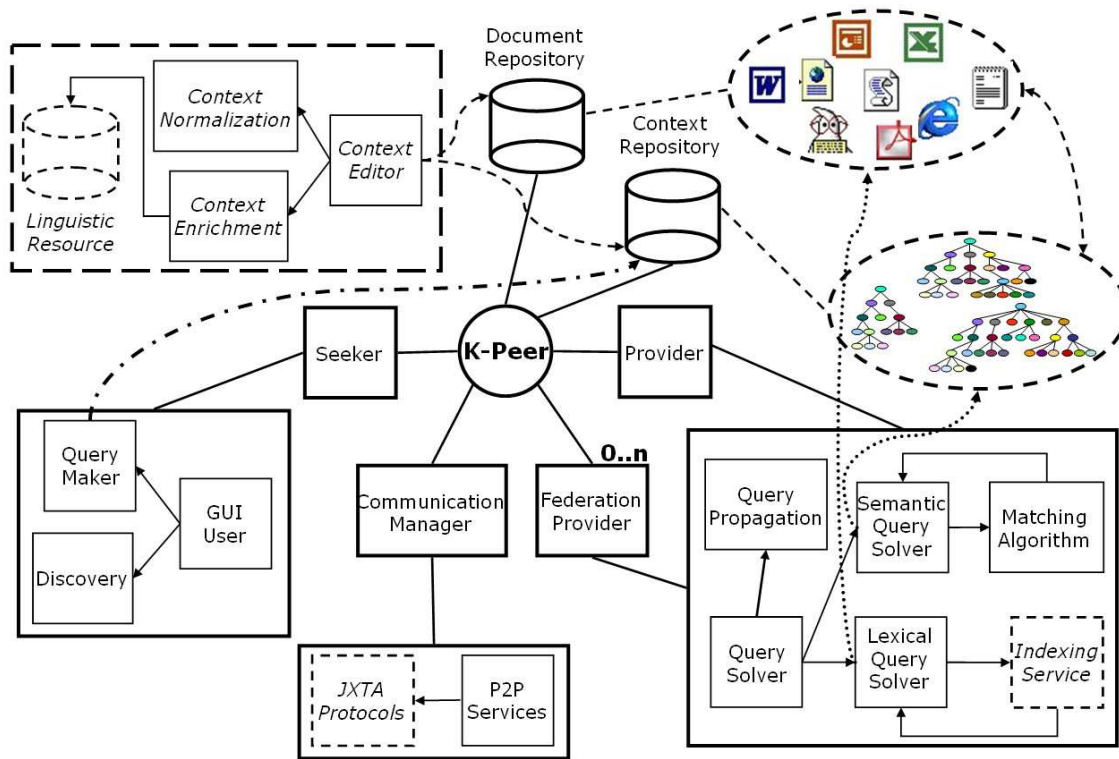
Linguistic Resource

Context Normalization

Context Enrichment

Context Editor

Document Repository

Context Repository

Seeker

K-Peer

Provider

Query Maker

GUI User

Discovery

Communication Manager

Federation Provider

0..n

JXTA Protocols

P2P Services

Query Propagation

Semantic Query Solver

Matching Algorithm

Query Solver

Lexical Query Solver

Indexing Service